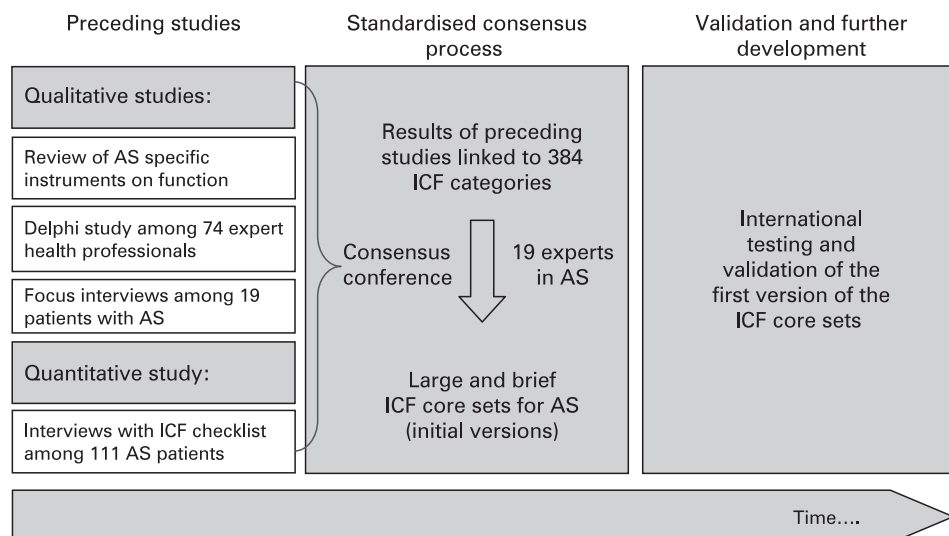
Preceding studies

Standardised consensus process

Validation and further development

Qualitative studies:

Review of AS specific instruments on function

Delphi study among 74 expert health professionals

Focus interviews among 19 patients with AS

Quantitative study:

Interviews with ICF checklist among 111 AS patients

Results of preceding studies linked to 384 ICF categories

Consensus conference

19 experts in AS

Large and brief ICF core sets for AS (initial versions)

International testing and validation of the first version of the ICF core sets

Time....